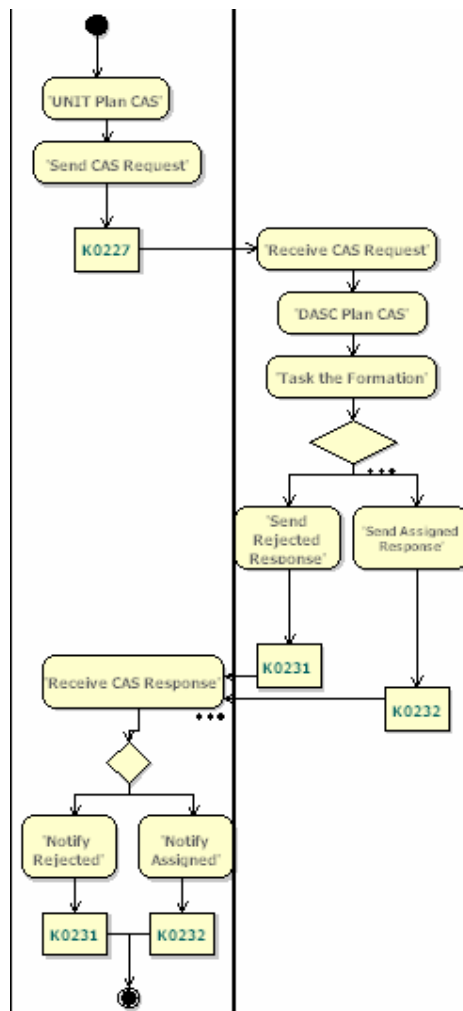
'UNIT Plan CAS'

'Send CAS Request'

K0227

'Receive CAS Request'

'DASC Plan CAS'

'Task the Formation'

'Send Rejected Response'

'Send Assigned Response'

K0231

'Receive CAS Response'

K0232

'Notify Rejected'

'Notify Assigned'

K0231

K0232